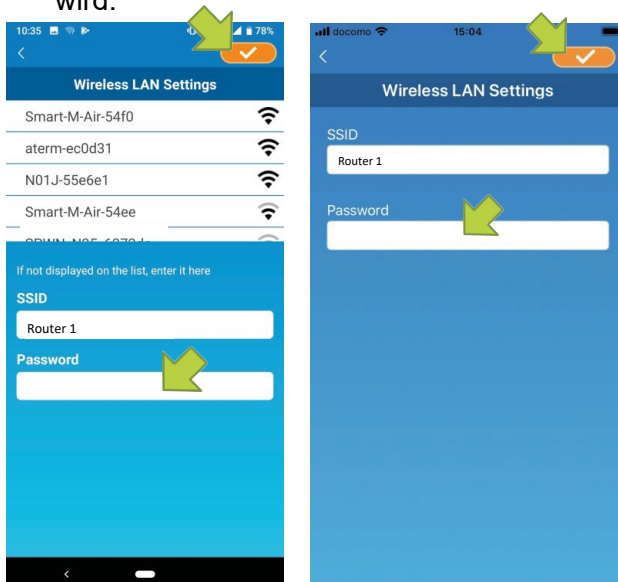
wird.

10:35 78%
Wireless LAN Settings
Smart-M-Air-54f0
aterm-ec0d31
N01J-55e6e1
Smart-M-Air-54ee
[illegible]
If not displayed on the list, enter it here
SSID
Router 1
Password

docomo 15:04
Wireless LAN Settings
SSID
Router 1
Password